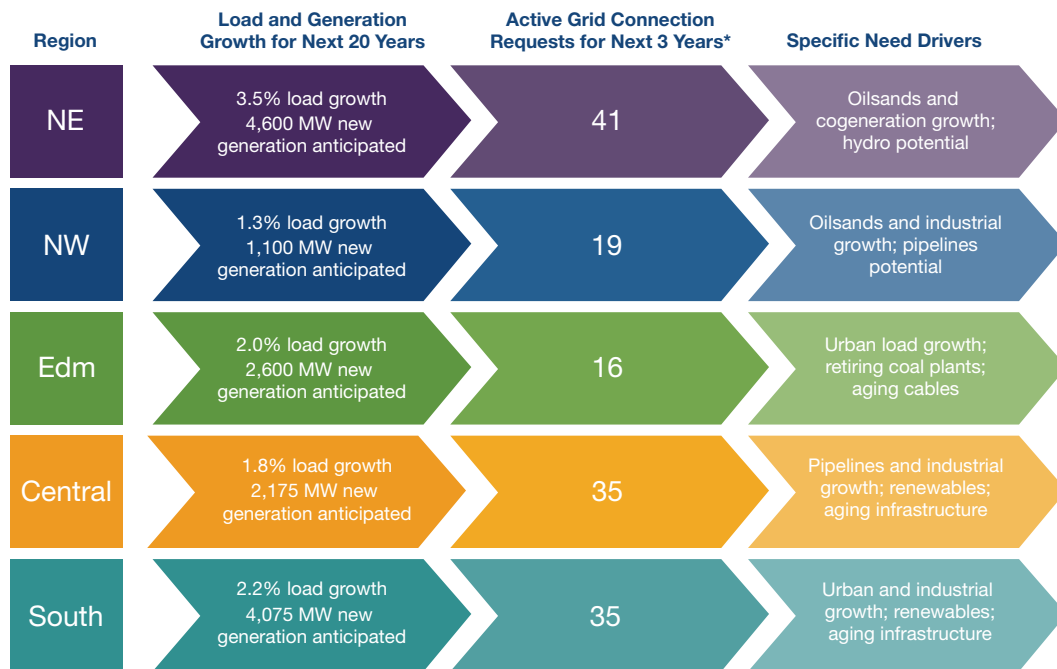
| Region | Load and Generation Growth for Next 20 Years | Active Grid Connection Requests for Next 3 Years* | Specific Need Drivers |
|---|---|---|---|
| NE | 3.5% load growth 4,600 MW new generation anticipated | 41 | Oilsands and cogeneration growth; hydro potential |
| NW | 1.3% load growth 1,100 MW new generation anticipated | 19 | Oilsands and industrial growth; pipelines potential |
| Edm | 2.0% load growth 2,600 MW new generation anticipated | 16 | Urban load growth; retiring coal plants; aging cables |
| Central | 1.8% load growth 2,175 MW new generation anticipated | 35 | Pipelines and industrial growth; renewables; aging infrastructure |
| South | 2.2% load growth 4,075 MW new generation anticipated | 35 | Urban and industrial growth; renewables; aging infrastructure |